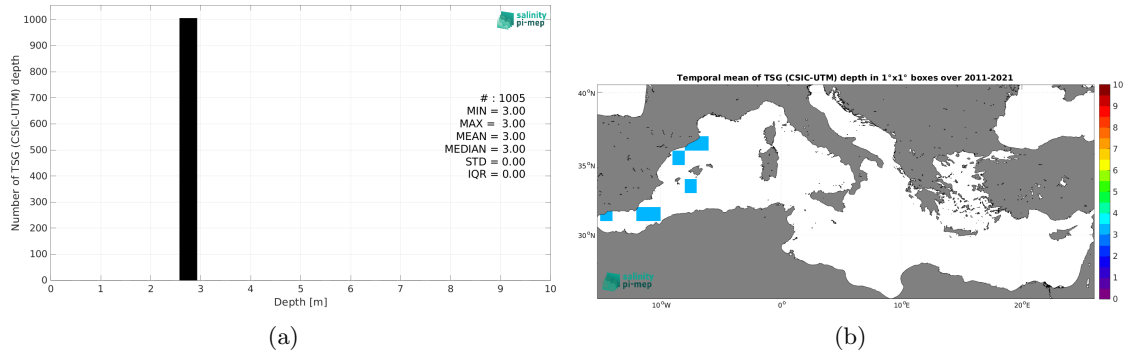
salinity pi-mep

Number of TSG (CSIC-UTM) depth

1000
900
800
700
600
500
400
300
200
100
0

0 1 2 3 4 5 6 7 8 9 10

Depth [m]

# : 1005
MIN = 3.00
MAX = 3.00
MEAN = 3.00
MEDIAN = 3.00
STD = 0.00
IQR = 0.00

(a)

Temporal mean of TSG (CSIC-UTM) depth in 1°x1° boxes over 2011-2021

40°N
35°N
30°N

10°W 0° 10°E 20°E

10
9
8
7
6
5
4
3
2
1
0

salinity pi-mep

(b)